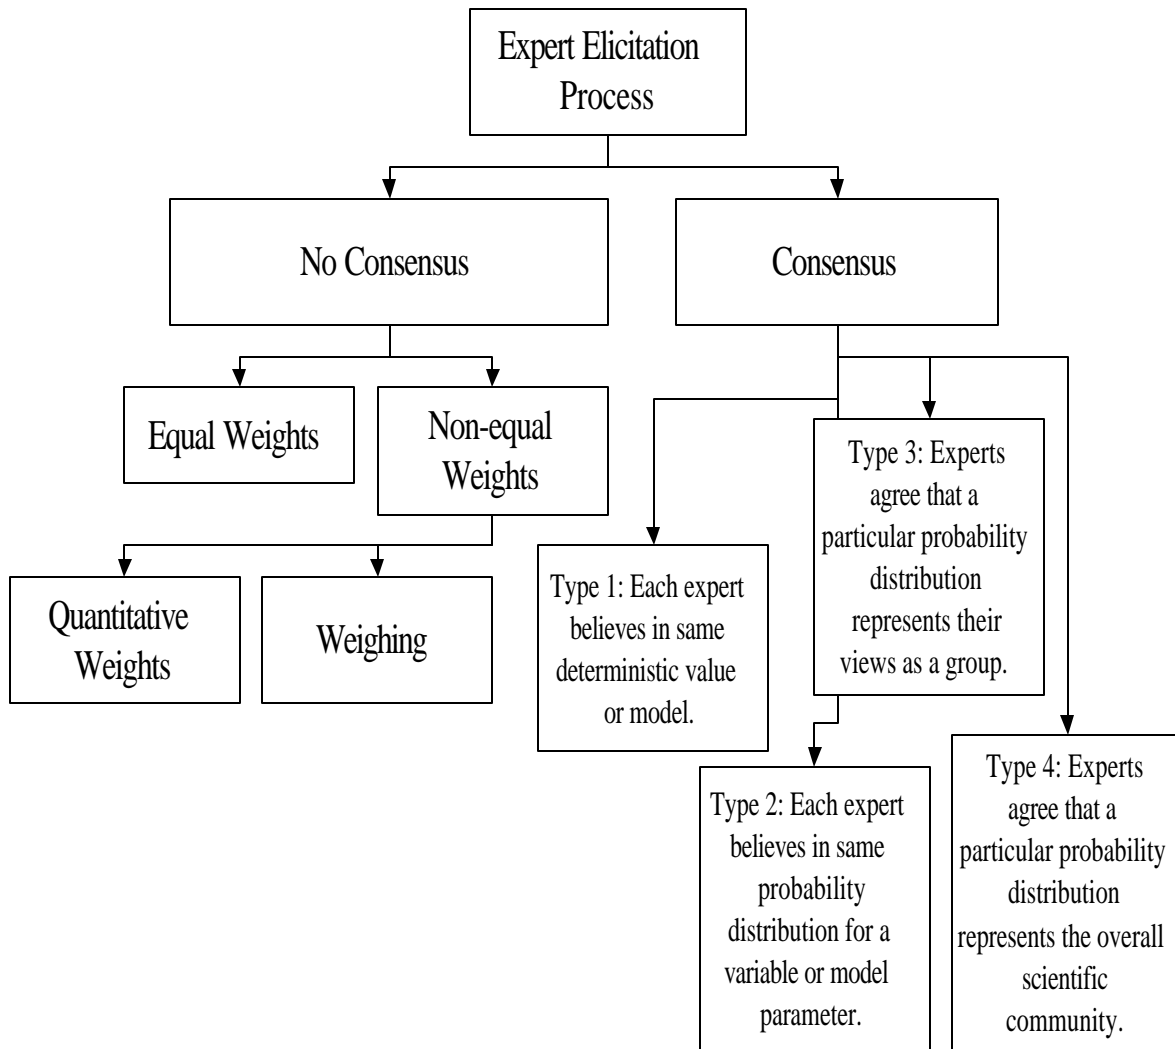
Expert Elicitation Process

No Consensus

Consensus

Equal Weights

Non-equal Weights

Quantitative Weights

Weighing

Type 1: Each expert believes in same deterministic value or model.

Type 3: Experts agree that a particular probability distribution represents their views as a group.

Type 2: Each expert believes in same probability distribution for a variable or model parameter.

Type 4: Experts agree that a particular probability distribution represents the overall scientific community.